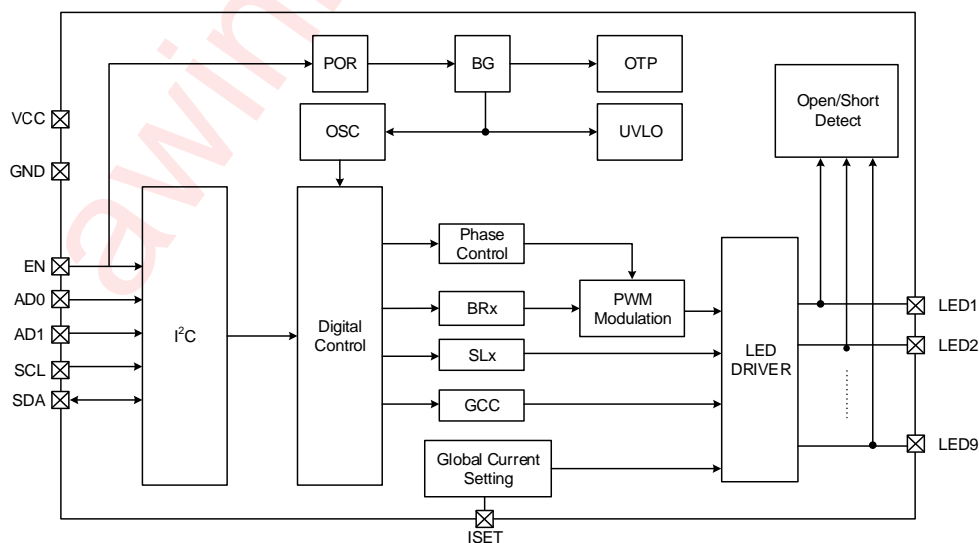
awinic

POR

BG

OTP

OSC

UVLO

Open/Short Detect

VCC

GND

EN

AD0

AD1

SCL

SDA

$I^2C$

Digital Control

Phase Control

BRx

PWM Modulation

SLx

GCC

Global Current Setting

LED DRIVER

LED1

LED2

LED9

ISET